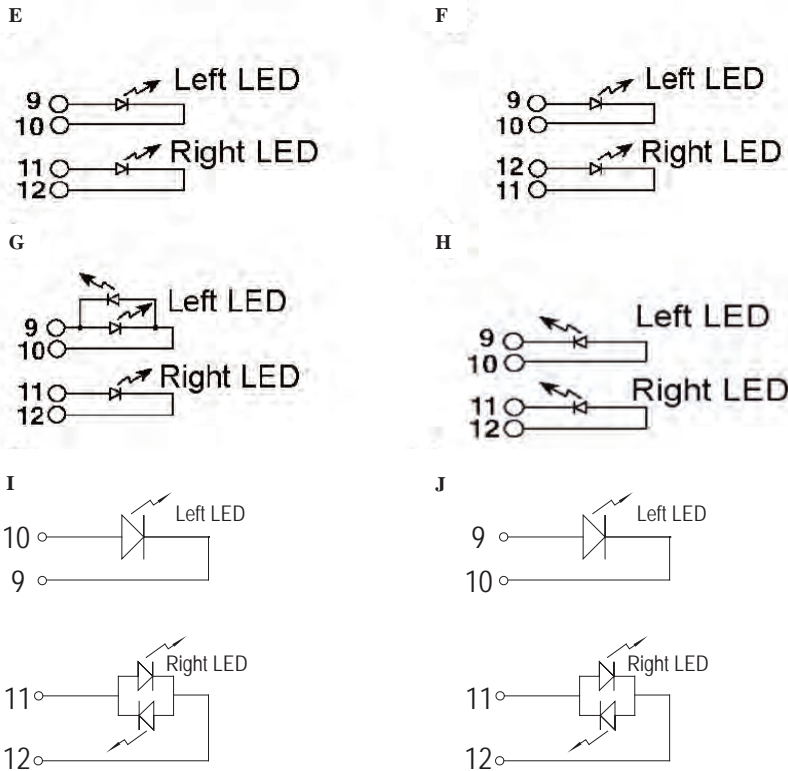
E

9
10
Left LED

11
12
Right LED

F

9
10
Left LED

12
11
Right LED

G

9
10
Left LED

11
12
Right LED

H

9
10
Left LED

11
12
Right LED

I

10
9
Left LED

11
12
Right LED

J

9
10
Left LED

11
12
Right LED